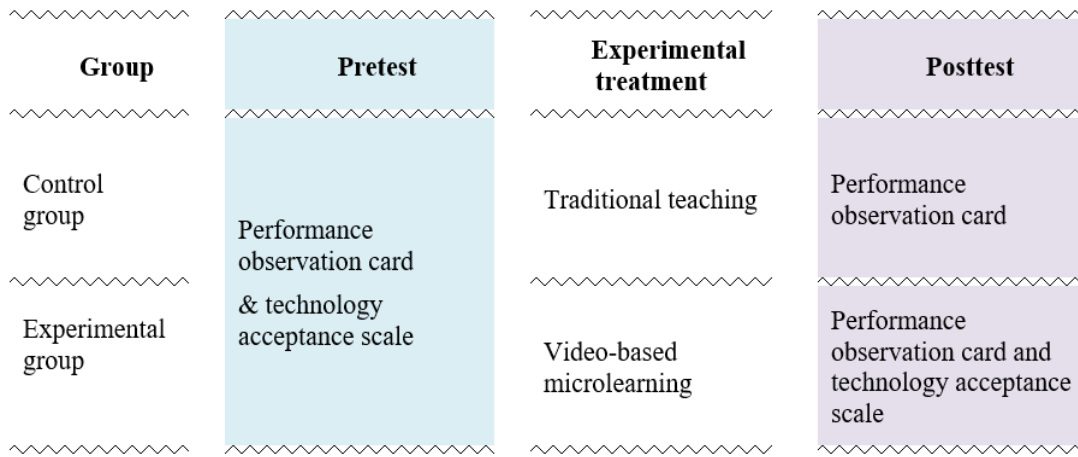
| Group | Pretest | Experimental treatment | Posttest |
|---|---|---|---|
| Control group | Performance observation card & technology acceptance scale | Traditional teaching | Performance observation card |
| Experimental group | | Video-based microlearning | Performance observation card and technology acceptance scale |